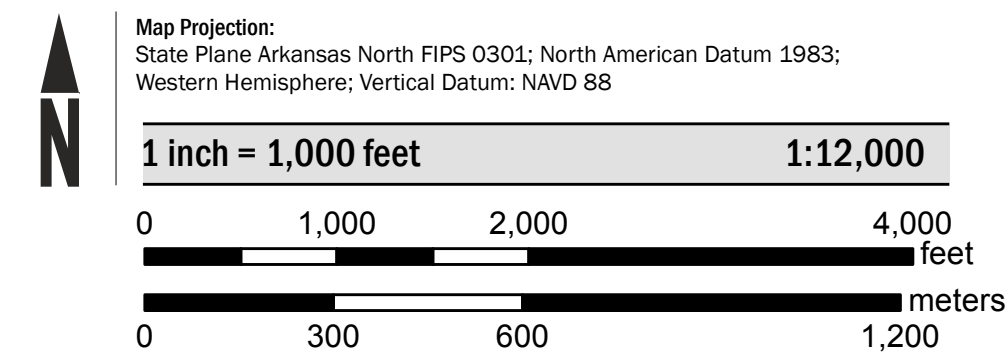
N

Map Projection:
State Plane Arkansas North FIPS 0301; North American Datum 1983; Western Hemisphere; Vertical Datum: NAVD 88

1 inch = 1,000 feet 1:12,000

0 1,000 2,000 4,000
feet

meters
0 300 600 1,200